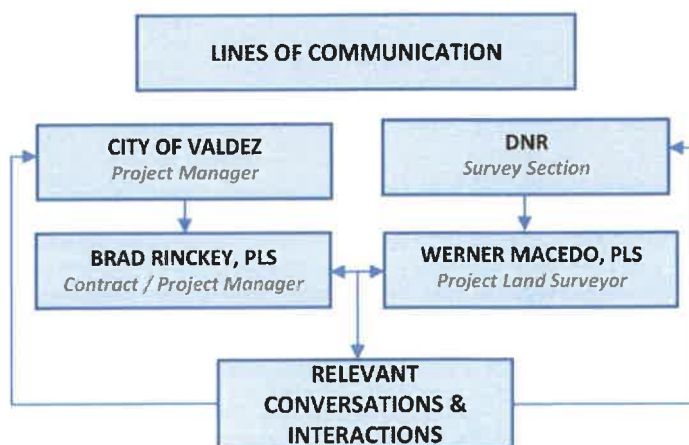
LINES OF COMMUNICATION

CITY OF VALDEZ
Project Manager

DNR
Survey Section

BRAD RINCKEY, PLS
Contract / Project Manager

WERNER MACEDO, PLS
Project Land Surveyor

RELEVANT CONVERSATIONS & INTERACTIONS